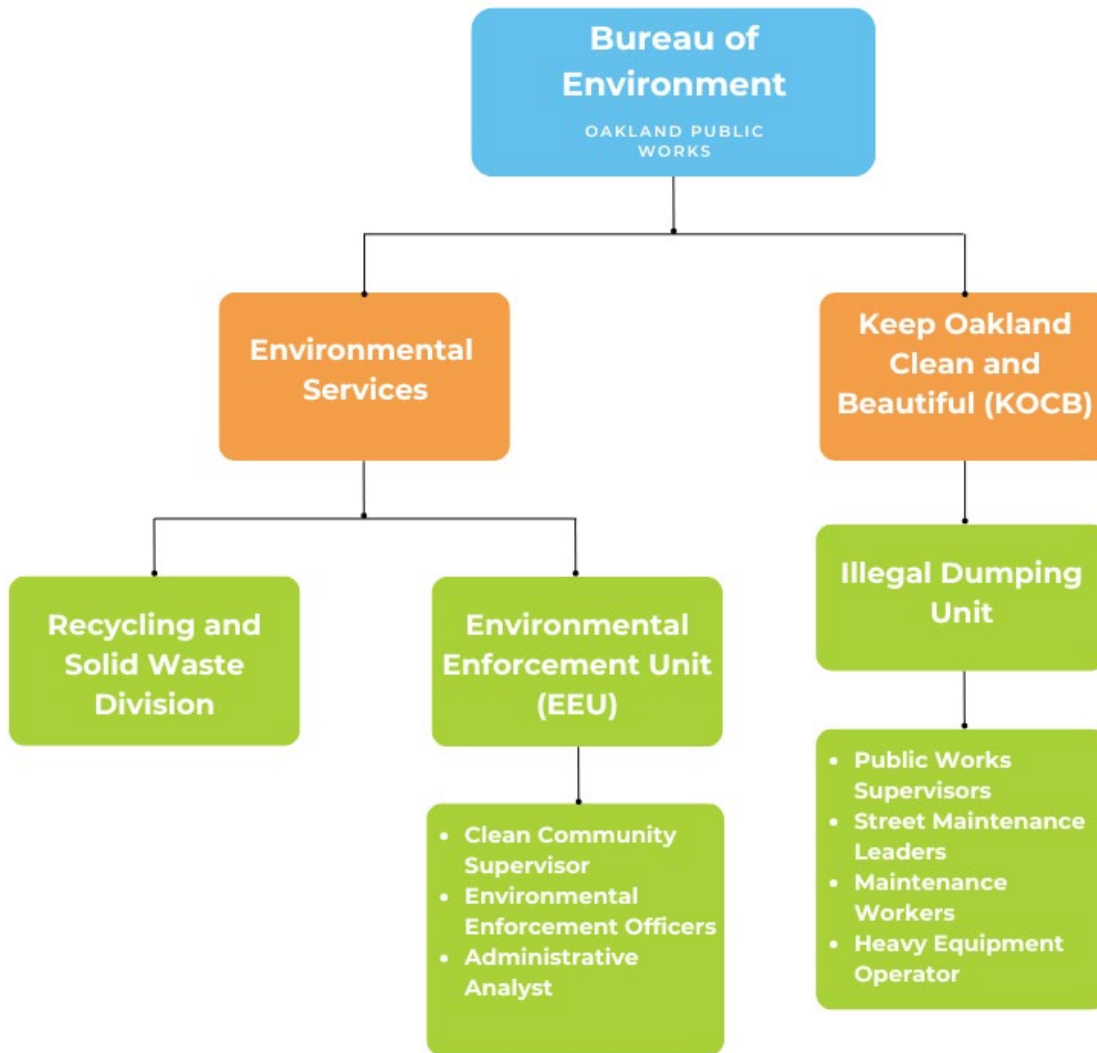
Bureau of Environment

OAKLAND PUBLIC WORKS

Environmental Services

Keep Oakland Clean and Beautiful (KOCB)

Recycling and Solid Waste Division

Environmental Enforcement Unit (EEU)

- Clean Community Supervisor
- Environmental Enforcement Officers
- Administrative Analyst

Illegal Dumping Unit

- Public Works Supervisors
- Street Maintenance Leaders
- Maintenance Workers
- Heavy Equipment Operator